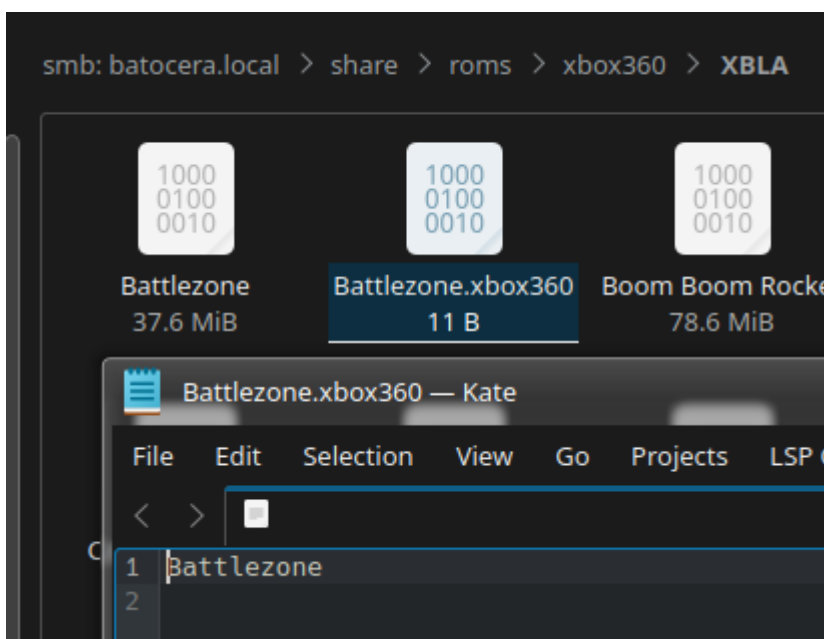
smb: batocera.local > share > roms > xbox360 > XBLA

1000
0100
0010

Battlezone
37.6 MiB

1000
0100
0010

Battlezone.xbox360
11 B

1000
0100
0010

Boom Boom Rocke
78.6 MiB

Battlezone.xbox360 — Kate

File Edit Selection View Go Projects LSP

1 Battlezone
2